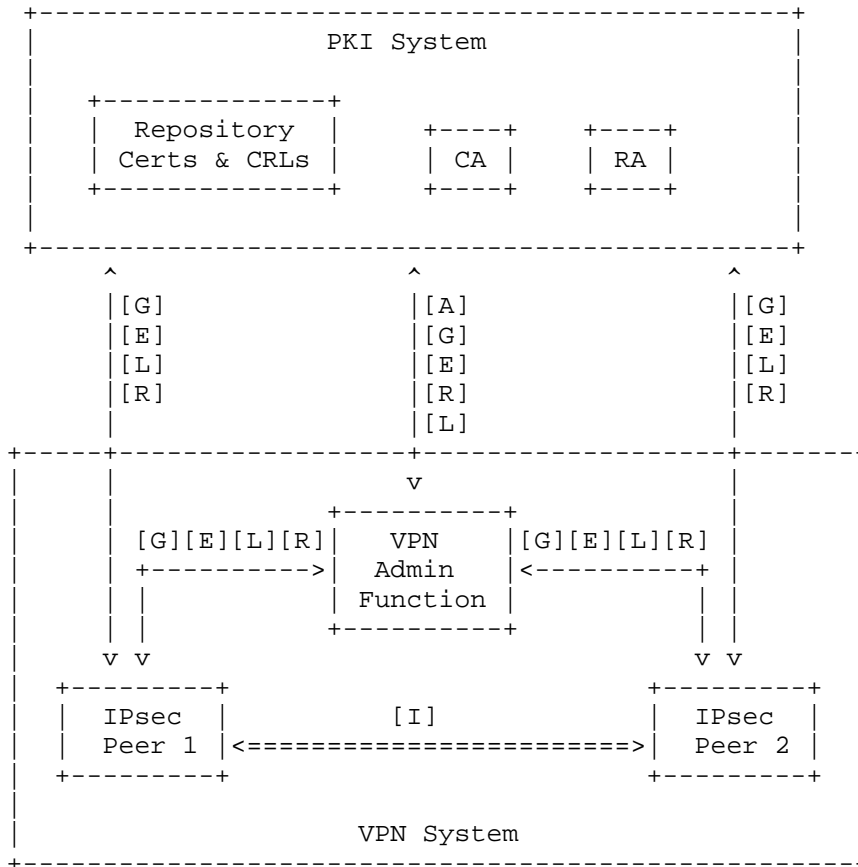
PKI System

Repository
Certs & CRLs

CA

RA

[G]
[E]
[L]
[R]

[A]
[G]
[E]
[R]
[L]

[G]
[E]
[L]
[R]

v

[G][E][L][R]

VPN
Admin
Function

[G][E][L][R]

v v

v v

IPsec
Peer 1

[I]

IPsec
Peer 2

VPN System